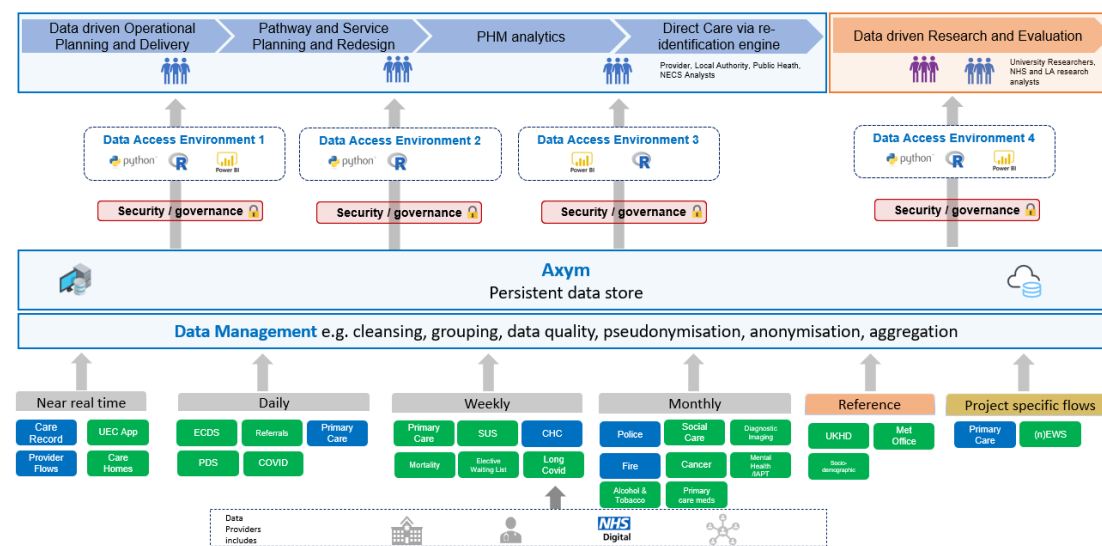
Data driven Operational Planning and Delivery

Pathway and Service Planning and Redesign

PHM analytics

Direct Care via re-identification engine

Provider, Local Authority, Public Heath, NECS Analysts

Data driven Research and Evaluation

University Researchers, NHS and LA research analysts

Data Access Environment 1
python R Power BI

Data Access Environment 2
python R

Data Access Environment 3
Power BI R

Data Access Environment 4
python R Power BI

Security / governance

Security / governance

Security / governance

Security / governance

Axym
Persistent data store

Data Management e.g. cleansing, grouping, data quality, pseudonymisation, anonymisation, aggregation

Near real time
Care Record
UEC App
Provider Flows
Care Homes

Daily
ECDS
Referrals
Primary Care
PDS
COVID

Weekly
Primary Care
SUS
CHC
Mortality
Elective Waiting List
Long Covid

Monthly
Police
Social Care
Diagnostic Imaging
Fire
Cancer
Mental Health /IAPT
Alcohol & Tobacco
Primary care meds

Reference
UKHD
Met Office
Socio-demographic

Project specific flows
Primary Care
(n)EWS

Data Providers includes

NHS Digital